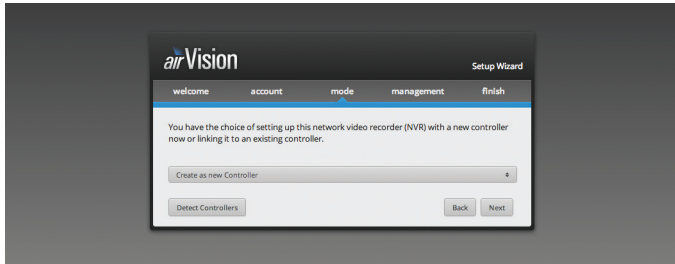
airVision

Setup Wizard

welcome account mode management finish

You have the choice of setting up this network video recorder (NVR) with a new controller now or linking it to an existing controller.

Create as new Controller

Detect Controllers

Back

Next